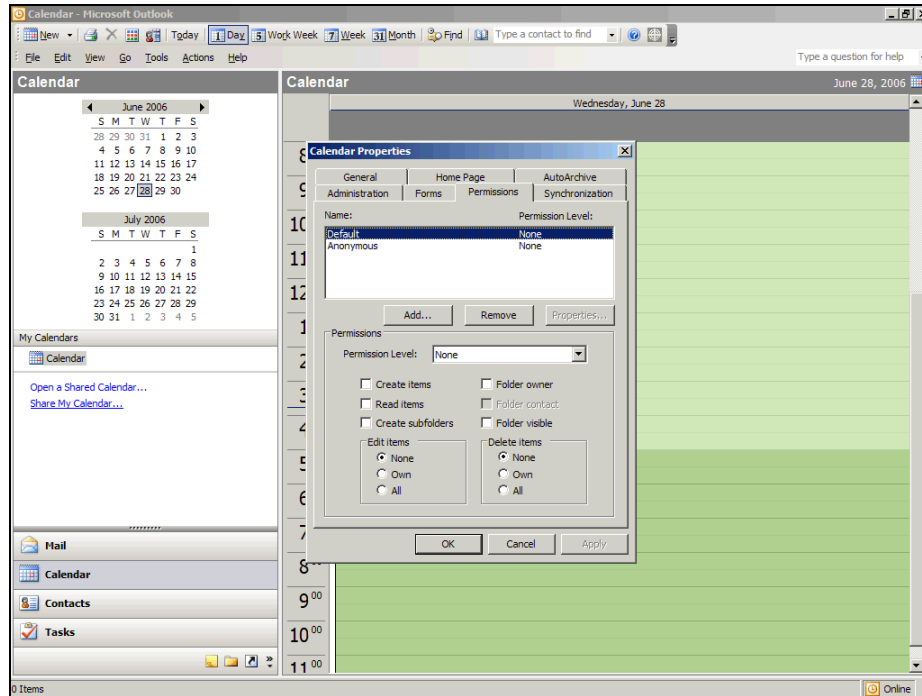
Calendar - Microsoft Outlook

New | Today | 1 Day | 5 Work Week | 7 Week | 31 Month | Find | Type a contact to find

File Edit View Go Tools Actions Help

Type a question for help

Calendar

June 2006

| S | M | T | W | T | F | S |
|---|---|---|---|---|---|---|
| 28 | 29 | 30 | 31 | 1 | 2 | 3 |
| 4 | 5 | 6 | 7 | 8 | 9 | 10 |
| 11 | 12 | 13 | 14 | 15 | 16 | 17 |
| 18 | 19 | 20 | 21 | 22 | 23 | 24 |
| 25 | 26 | 27 | 28 | 29 | 30 | |

July 2006

| S | M | T | W | T | F | S |
|---|---|---|---|---|---|---|
| | | | | | | 1 |
| 2 | 3 | 4 | 5 | 6 | 7 | 8 |
| 9 | 10 | 11 | 12 | 13 | 14 | 15 |
| 16 | 17 | 18 | 19 | 20 | 21 | 22 |
| 23 | 24 | 25 | 26 | 27 | 28 | 29 |
| 30 | 31 | 1 | 2 | 3 | 4 | 5 |

My Calendars

Calendar

Open a Shared Calendar...

Share My Calendar...

Mail

Calendar

Contacts

Tasks

Calendar

June 28, 2006

Wednesday, June 28

8 9 10 11 12 1 2 3 4 5 6 7 $8^{00}$ $9^{00}$ $10^{00}$ $11^{00}$

Calendar Properties

General | Home Page | AutoArchive

Administration | Forms | Permissions | Synchronization

Name: Permission Level:

Default None

Anonymous None

Add... Remove Properties...

Permissions

Permission Level: None

Create items

Read items

Create subfolders

Folder owner

Folder contact

Folder visible

Edit items

None

Own

All

Delete items

None

Own

All

OK Cancel Apply

0 Items

Online